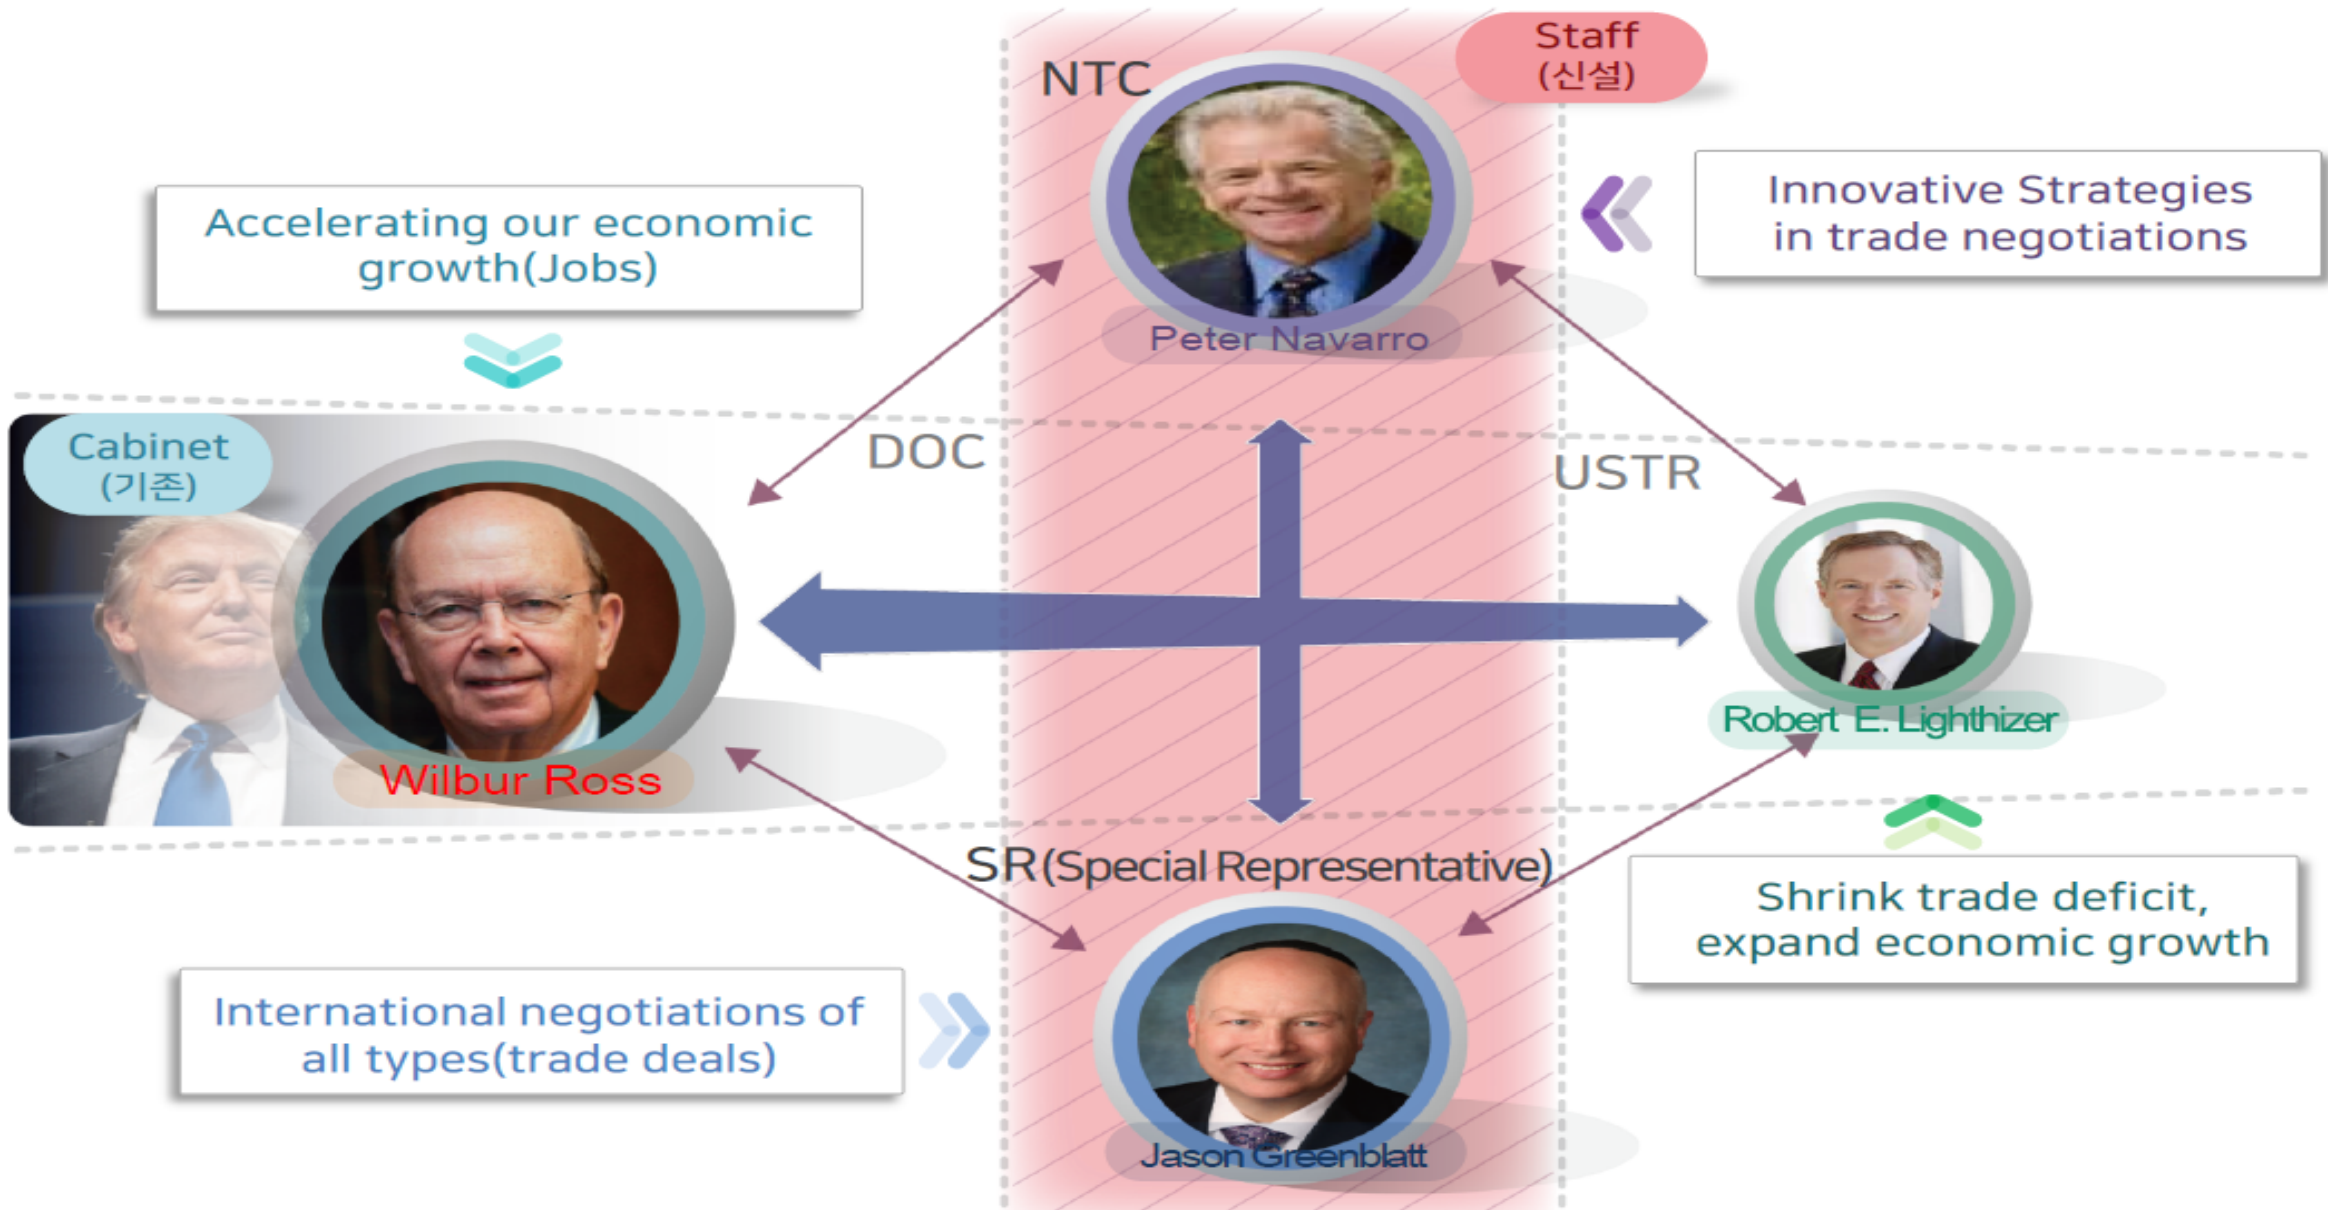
Staff
(신설)

NTC

Peter Navarro

Innovative Strategies in trade negotiations

Accelerating our economic growth(Jobs)

Cabinet
(기존)

DOC

USTR

Wilbur Ross

Robert E. Lighthizer

SR(Special Representative)

Shrink trade deficit, expand economic growth

International negotiations of all types(trade deals)

Jason Greenblatt